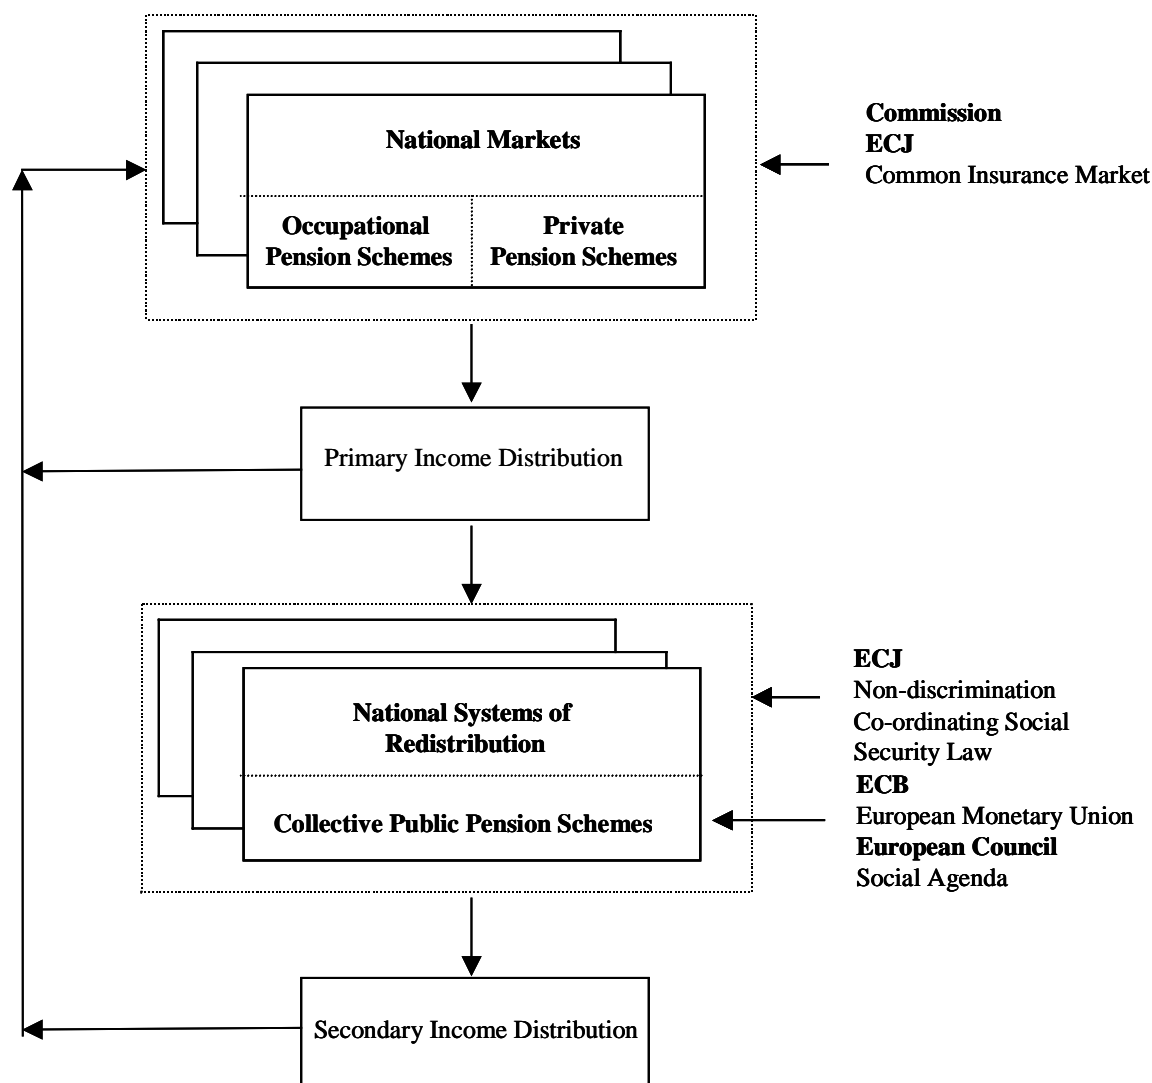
National Markets

Occupational Pension Schemes

Private Pension Schemes

Commission
ECJ
Common Insurance Market

Primary Income Distribution

National Systems of Redistribution

Collective Public Pension Schemes

ECJ
Non-discrimination
Co-ordinating Social Security Law
ECB
European Monetary Union
European Council
Social Agenda

Secondary Income Distribution